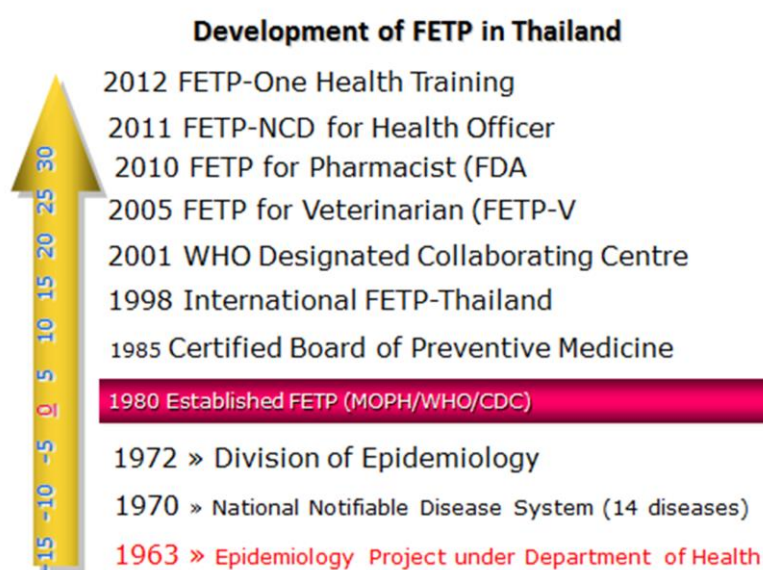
Development of FETP in Thailand

2012 FETP-One Health Training

2011 FETP-NCD for Health Officer

2010 FETP for Pharmacist (FDA

2005 FETP for Veterinarian (FETP-V

2001 WHO Designated Collaborating Centre

1998 International FETP-Thailand

1985 Certified Board of Preventive Medicine

1980 Established FETP (MOPH/WHO/CDC)

1972 » Division of Epidemiology

1970 » National Notifiable Disease System (14 diseases)

1963 » Epidemiology Project under Department of Health

30 25 20 15 10 5 0 -5 -10 -15